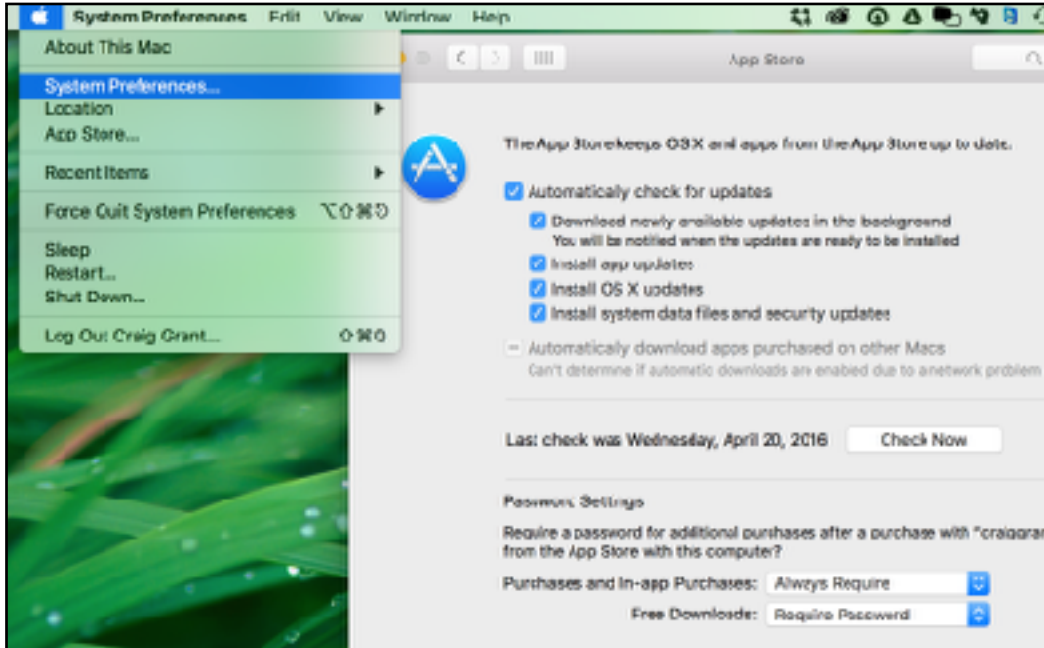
System Preferences Edit View Window Help

About This Mac

System Preferences...

Location

App Store...

Recent Items

Force Quit System Preferences ⌥⇧⌘⎋

Sleep

Restart...

Shut Down...

Log Out Craig Grant... ⇧⌘Q

App Store

The App Store keeps OS X and apps from the App Store up to date.

Automatically check for updates

Download newly available updates in the background
You will be notified when the updates are ready to be installed

Install app updates

Install OS X updates

Install system data files and security updates

Automatically download apps purchased on other Macs
Can't determine if automatic downloads are enabled due to a network problem

Last check was Wednesday, April 20, 2016

Check Now

Password Settings

Require a password for additional purchases after a purchase with "craiggra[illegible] from the App Store with this computer?

Purchases and In-app Purchases: Always Require

Free Downloads: Require Password